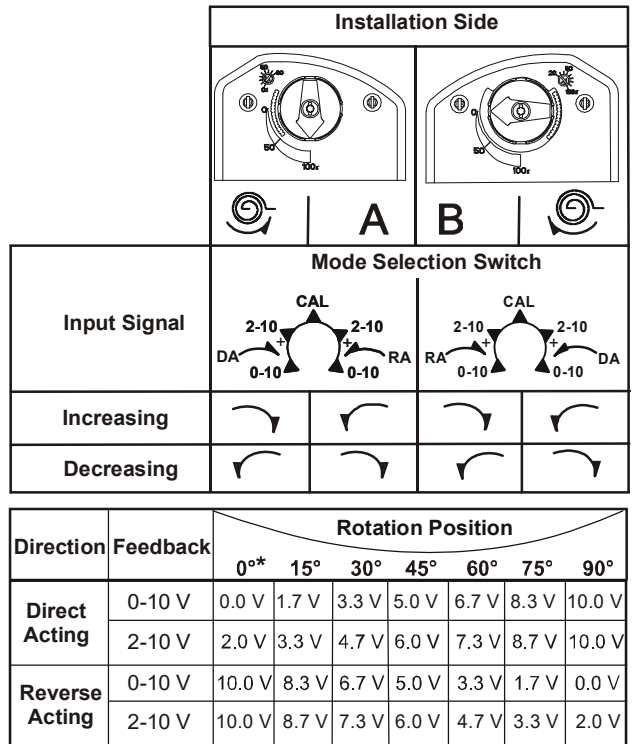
| | Installation Side | |
|---|---|---|
| | A | B |

| | Mode Selection Switch | |
|---|---|---|
| Input Signal | CAL 2-10 2-10 DA + + RA 0-10 0-10 | CAL 2-10 2-10 RA + + DA 0-10 0-10 |

| Increasing | | | | |
|---|---|---|---|---|
| Decreasing | | | | |

| Direction | Feedback | 0°* | 15° | 30° | 45° | 60° | 75° | 90° |
|---|---|---|---|---|---|---|---|---|
| | | Rotation Position | | | | | | |
| Direct Acting | 0-10 V | 0.0 V | 1.7 V | 3.3 V | 5.0 V | 6.7 V | 8.3 V | 10.0 V |
| | 2-10 V | 2.0 V | 3.3 V | 4.7 V | 6.0 V | 7.3 V | 8.7 V | 10.0 V |
| Reverse Acting | 0-10 V | 10.0 V | 8.3 V | 6.7 V | 5.0 V | 3.3 V | 1.7 V | 0.0 V |
| | 2-10 V | 10.0 V | 8.7 V | 7.3 V | 6.0 V | 4.7 V | 3.3 V | 2.0 V |